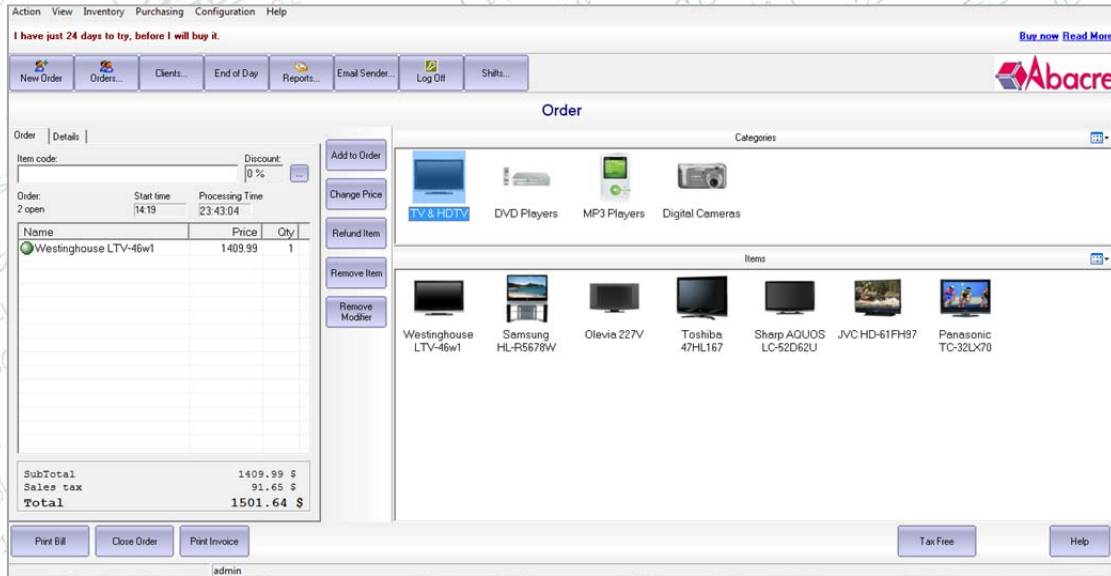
Action View Inventory Purchasing Configuration Help

I have just 24 days to try, before I will buy it.

Buy now Read More

New Order Orders... Clients... End of Day Reports... Email Sender... Log Off Shifts...

Abacre

Order

Order Details

Item code:

Discount:

0 %

...

Order:
2 open

Start time
14:19

Processing Time
23:43:04

| Name | Price | Qty |
|---|---|---|
| Westinghouse LTV-46w1 | 1409.99 | 1 |

SubTotal 1409.99 $
Sales tax 91.65 $
Total 1501.64 $

Add to Order

Change Price

Refund Item

Remove Item

Remove Modifier

Categories

TV & HDTV DVD Players MP3 Players Digital Cameras

Items

Westinghouse LTV-46w1

Samsung HL-R5678W

Olevia 227V

Toshiba 47HL167

Sharp AQUOS LC-52D62U

JVC HD-61FH97

Panasonic TC-32LX70

Print Bill Close Order Print Invoice

Tax Free

Help

admin